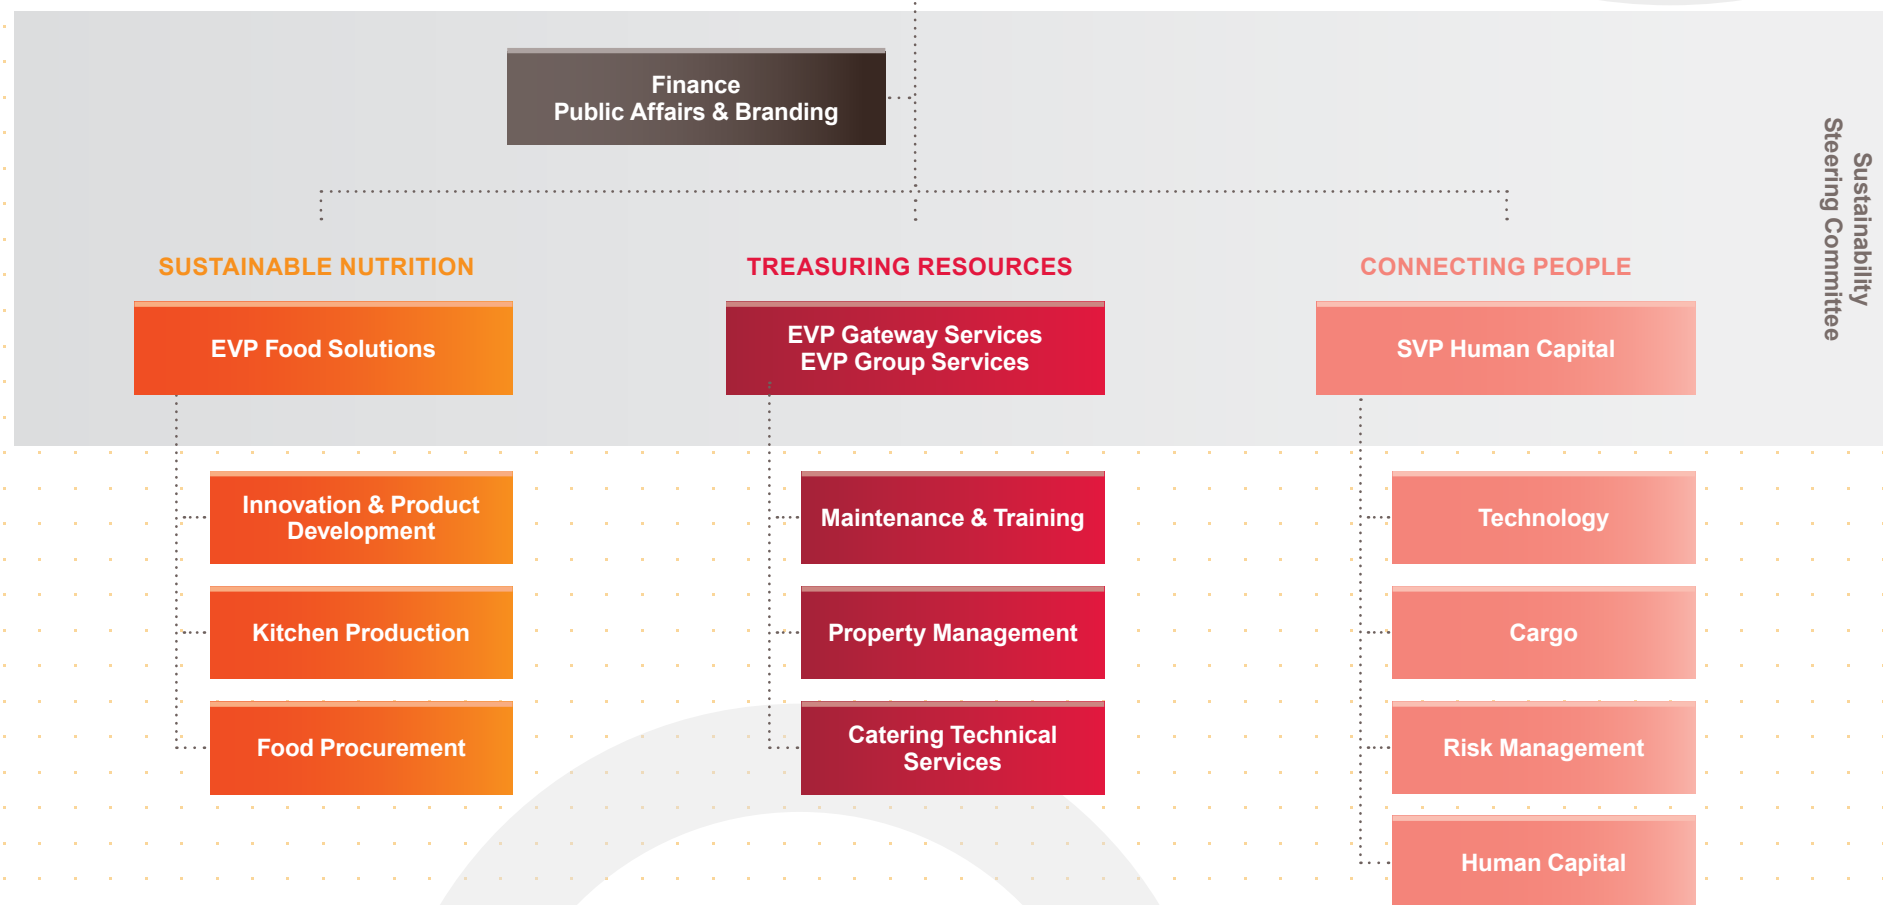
Finance
Public Affairs & Branding

Sustainability Steering Committee

SUSTAINABLE NUTRITION

EVP Food Solutions

Innovation & Product Development

Kitchen Production

Food Procurement

TREASURING RESOURCES

EVP Gateway Services
EVP Group Services

Maintenance & Training

Property Management

Catering Technical Services

CONNECTING PEOPLE

SVP Human Capital

Technology

Cargo

Risk Management

Human Capital